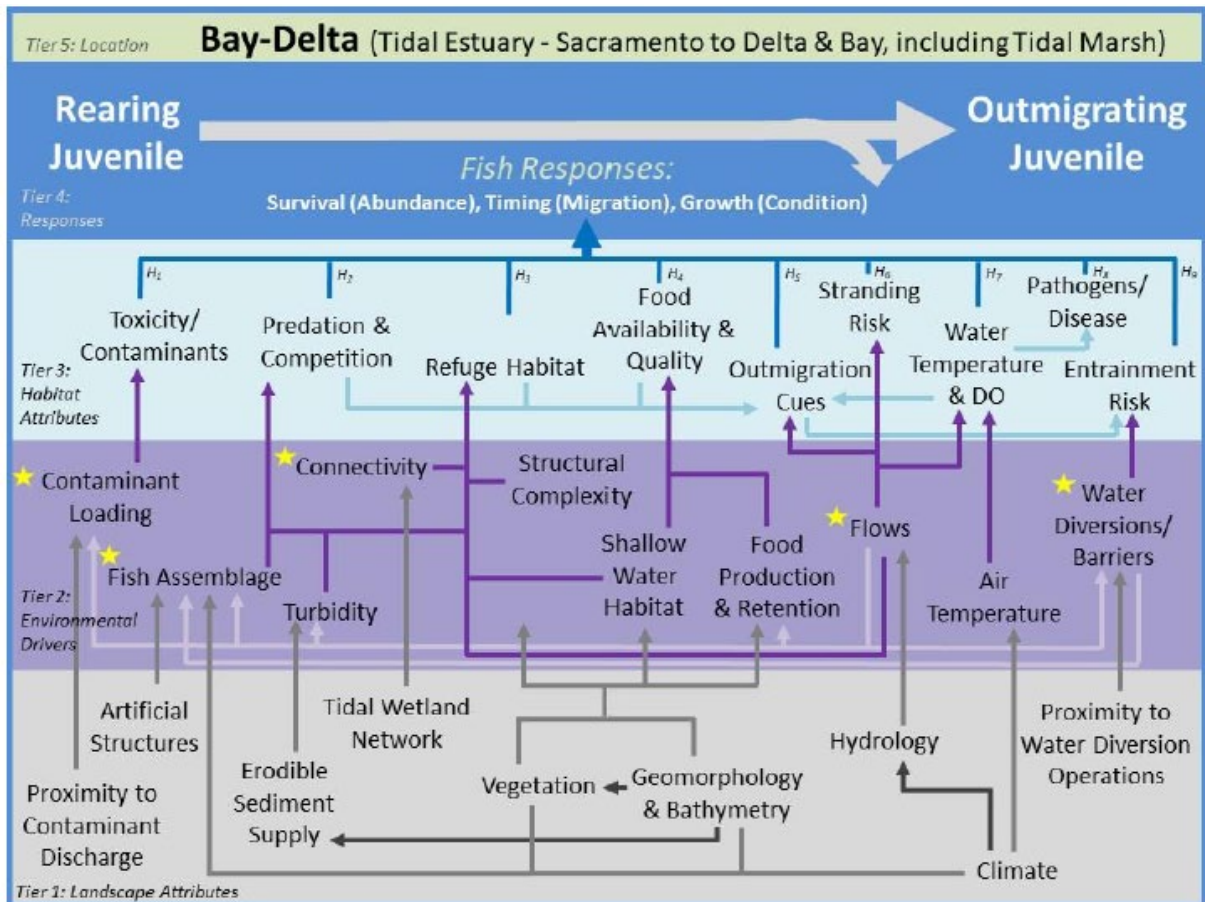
Tier 5: Location **Bay-Delta** (Tidal Estuary - Sacramento to Delta & Bay, including Tidal Marsh)

Rearing Juvenile

Outmigrating Juvenile

Fish Responses:

Survival (Abundance), Timing (Migration), Growth (Condition)

Tier 4: Responses

$H_1$ $H_2$ $H_3$ $H_4$ $H_5$ $H_6$ $H_7$ $H_8$ $H_9$

Toxicity/ Contaminants

Predation & Competition

Refuge Habitat

Food Availability & Quality

Outmigration Cues

Stranding Risk

Water Temperature & DO

Pathogens/ Disease

Entrainment Risk

Tier 3: Habitat Attributes

Contaminant Loading

Connectivity

Structural Complexity

Fish Assemblage

Turbidity

Shallow Water Habitat

Food Production & Retention

Flows

Air Temperature

Water Diversions/ Barriers

Tier 2: Environmental Drivers

Artificial Structures

Tidal Wetland Network

Erodible Sediment Supply

Proximity to Contaminant Discharge

Vegetation

Geomorphology & Bathymetry

Hydrology

Proximity to Water Diversion Operations

Climate

Tier 1: Landscape Attributes